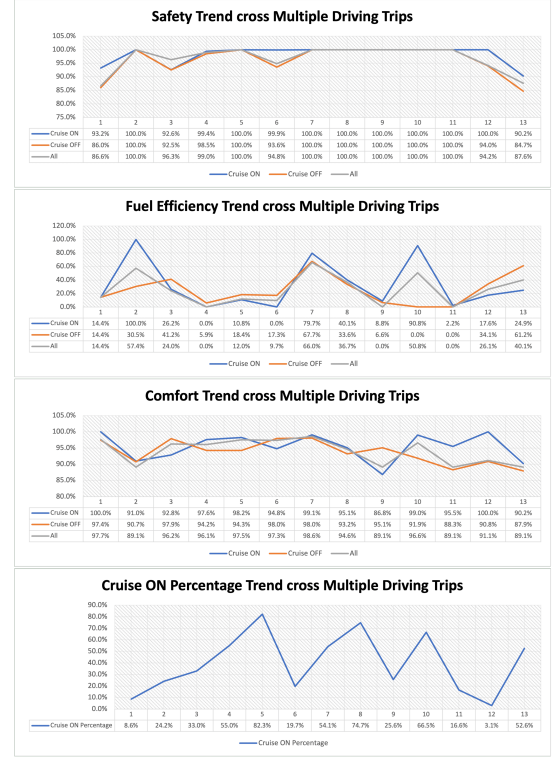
Safety Trend cross Multiple Driving Trips

105.0%
100.0%
95.0%
90.0%
85.0%
80.0%
75.0%

| | 1 | 2 | 3 | 4 | 5 | 6 | 7 | 8 | 9 | 10 | 11 | 12 | 13 |
|---|---|---|---|---|---|---|---|---|---|---|---|---|---|
| Cruise ON | 93.2% | 100.0% | 92.6% | 99.4% | 100.0% | 99.9% | 100.0% | 100.0% | 100.0% | 100.0% | 100.0% | 100.0% | 90.2% |
| Cruise OFF | 86.0% | 100.0% | 92.5% | 98.5% | 100.0% | 93.6% | 100.0% | 100.0% | 100.0% | 100.0% | 100.0% | 94.0% | 84.7% |
| All | 86.6% | 100.0% | 96.3% | 99.0% | 100.0% | 94.8% | 100.0% | 100.0% | 100.0% | 100.0% | 100.0% | 94.2% | 87.6% |

Cruise ON   Cruise OFF   All

Fuel Efficiency Trend cross Multiple Driving Trips

120.0%
100.0%
80.0%
60.0%
40.0%
20.0%
0.0%

| | 1 | 2 | 3 | 4 | 5 | 6 | 7 | 8 | 9 | 10 | 11 | 12 | 13 |
|---|---|---|---|---|---|---|---|---|---|---|---|---|---|
| Cruise ON | 14.4% | 100.0% | 26.2% | 0.0% | 10.8% | 0.0% | 79.7% | 40.1% | 8.8% | 90.8% | 2.2% | 17.6% | 24.9% |
| Cruise OFF | 14.4% | 30.5% | 41.2% | 5.9% | 18.4% | 17.3% | 67.7% | 33.6% | 6.6% | 0.0% | 0.0% | 34.1% | 61.2% |
| All | 14.4% | 57.4% | 24.0% | 0.0% | 12.0% | 9.7% | 66.0% | 36.7% | 0.0% | 50.8% | 0.0% | 26.1% | 40.1% |

Cruise ON   Cruise OFF   All

Comfort Trend cross Multiple Driving Trips

105.0%
100.0%
95.0%
90.0%
85.0%
80.0%

| | 1 | 2 | 3 | 4 | 5 | 6 | 7 | 8 | 9 | 10 | 11 | 12 | 13 |
|---|---|---|---|---|---|---|---|---|---|---|---|---|---|
| Cruise ON | 100.0% | 91.0% | 92.8% | 97.6% | 98.2% | 94.8% | 99.1% | 95.1% | 86.8% | 99.0% | 95.5% | 100.0% | 90.2% |
| Cruise OFF | 97.4% | 90.7% | 97.9% | 94.2% | 94.3% | 98.0% | 98.0% | 93.2% | 95.1% | 91.9% | 88.3% | 90.8% | 87.9% |
| All | 97.7% | 89.1% | 96.2% | 96.1% | 97.5% | 97.3% | 98.6% | 94.6% | 89.1% | 96.6% | 89.1% | 91.1% | 89.1% |

Cruise ON   Cruise OFF   All

Cruise ON Percentage Trend cross Multiple Driving Trips

90.0%
80.0%
70.0%
60.0%
50.0%
40.0%
30.0%
20.0%
10.0%
0.0%

| | 1 | 2 | 3 | 4 | 5 | 6 | 7 | 8 | 9 | 10 | 11 | 12 | 13 |
|---|---|---|---|---|---|---|---|---|---|---|---|---|---|
| Cruise ON Percentage | 8.6% | 24.2% | 33.0% | 55.0% | 82.3% | 19.7% | 54.1% | 74.7% | 25.6% | 66.5% | 16.6% | 3.1% | 52.6% |

Cruise ON Percentage